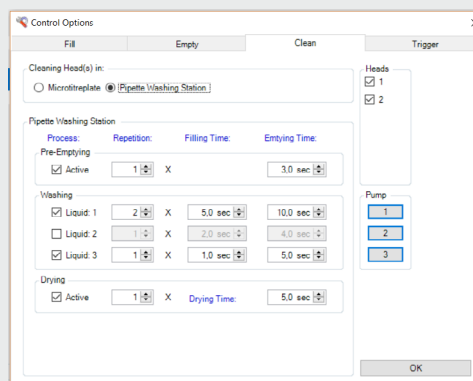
Control Options

Fill | Empty | Clean | Trigger

Cleaning Head(s) in:
Microtitreplate
Pipette Washing Station

Heads
1
2

Pipette Washing Station

| Process: | Repetition: | | Filling Time: | Emtying Time: |
|---|---|---|---|---|
| Pre-Emptying | | | | |
| Active | 1 | X | | 3,0 sec |
| Washing | | | | |
| Liquid: 1 | 2 | X | 5,0 sec | 10,0 sec |
| Liquid: 2 | 1 | X | 2,0 sec | 4,0 sec |
| Liquid: 3 | 1 | X | 1,0 sec | 5,0 sec |
| Drying | | | | |
| Active | 1 | X | Drying Time: | 5,0 sec |

Pump
1
2
3

OK